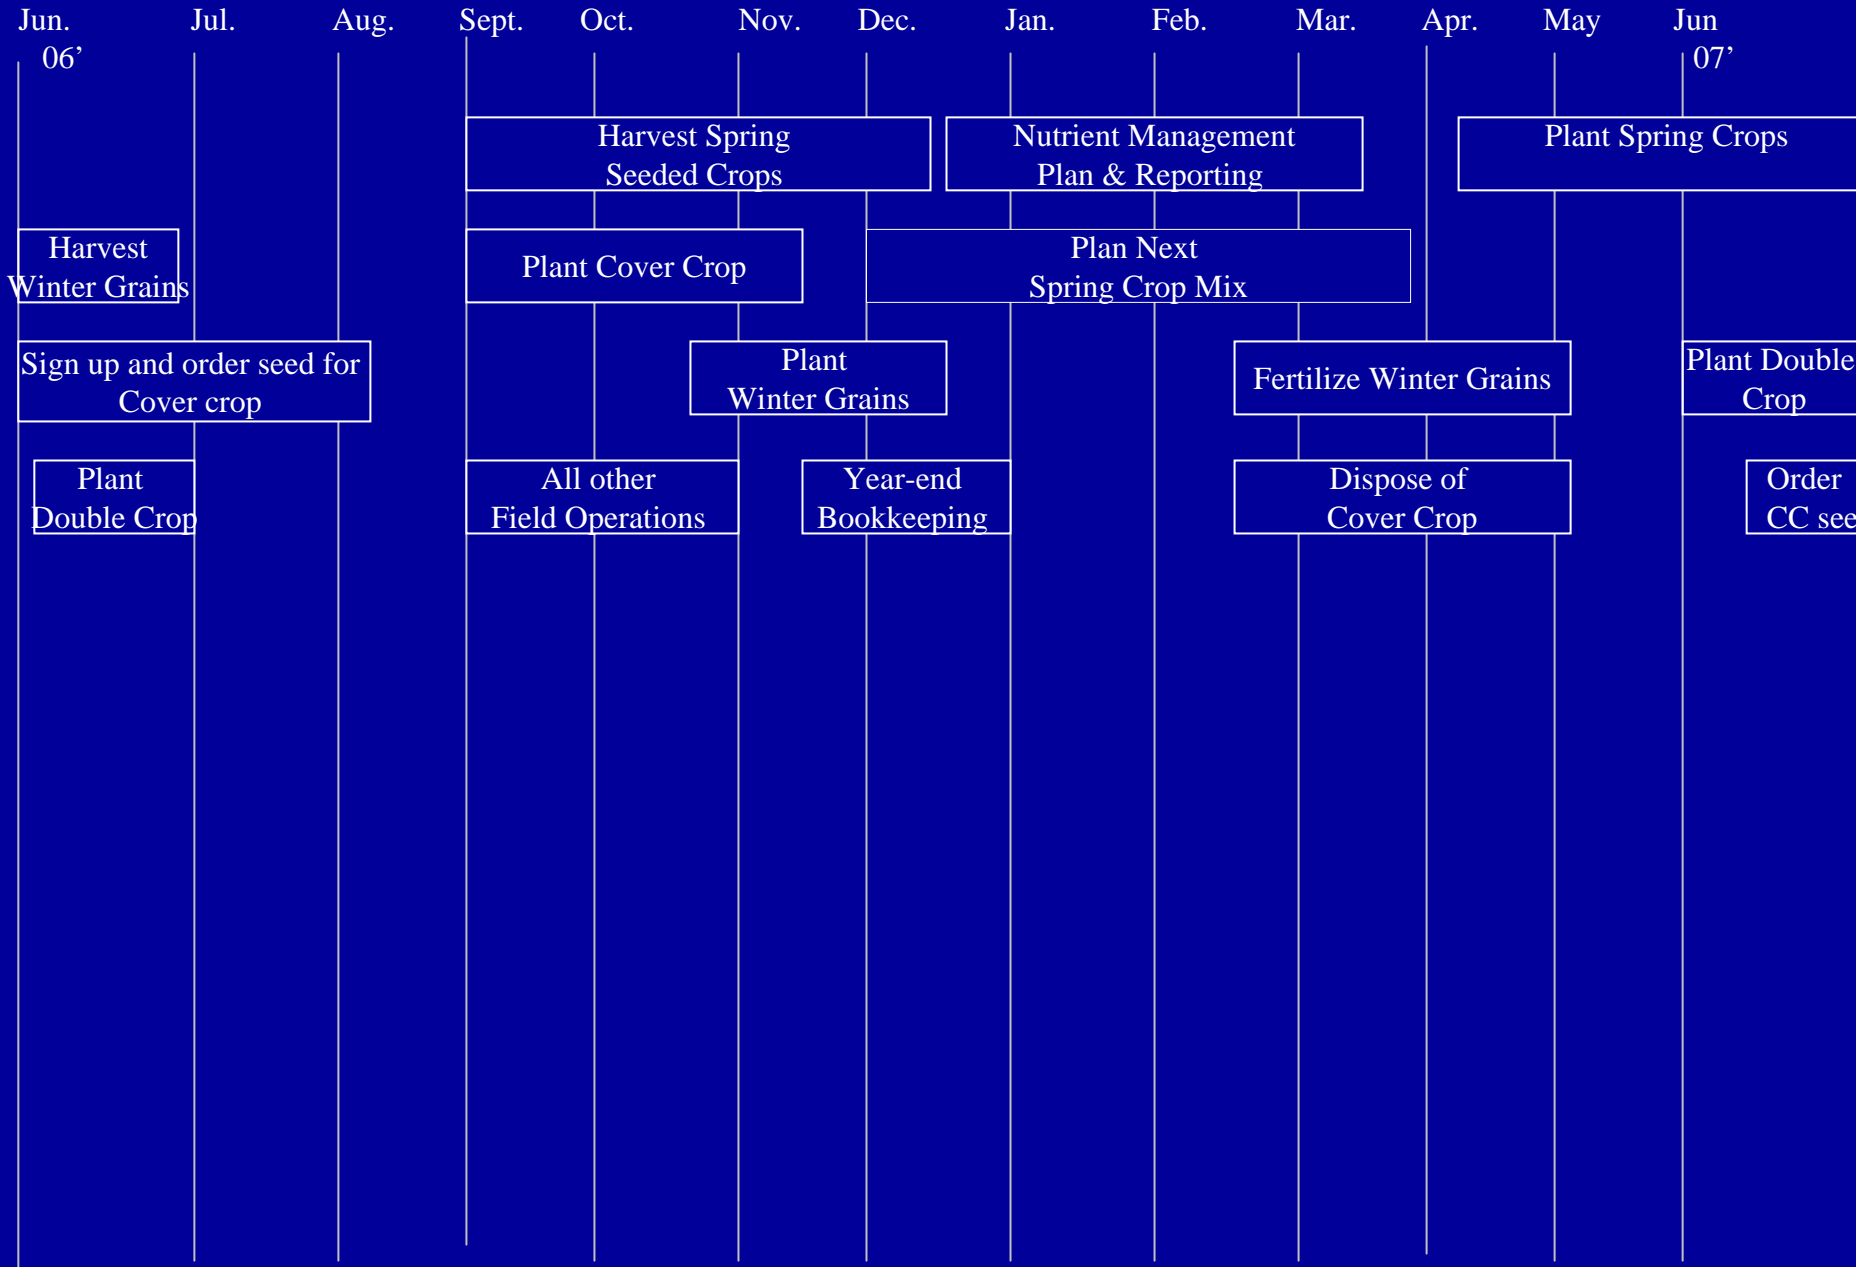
Jun. 06’ Jul. Aug. Sept. Oct. Nov. Dec. Jan. Feb. Mar. Apr. May Jun 07’

Harvest Spring Seeded Crops

Nutrient Management Plan & Reporting

Plant Spring Crops

Harvest Winter Grains

Plant Cover Crop

Plan Next Spring Crop Mix

Sign up and order seed for Cover crop

Plant Winter Grains

Fertilize Winter Grains

Plant Double Crop

Plant Double Crop

All other Field Operations

Year-end Bookkeeping

Dispose of Cover Crop

Order CC see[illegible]